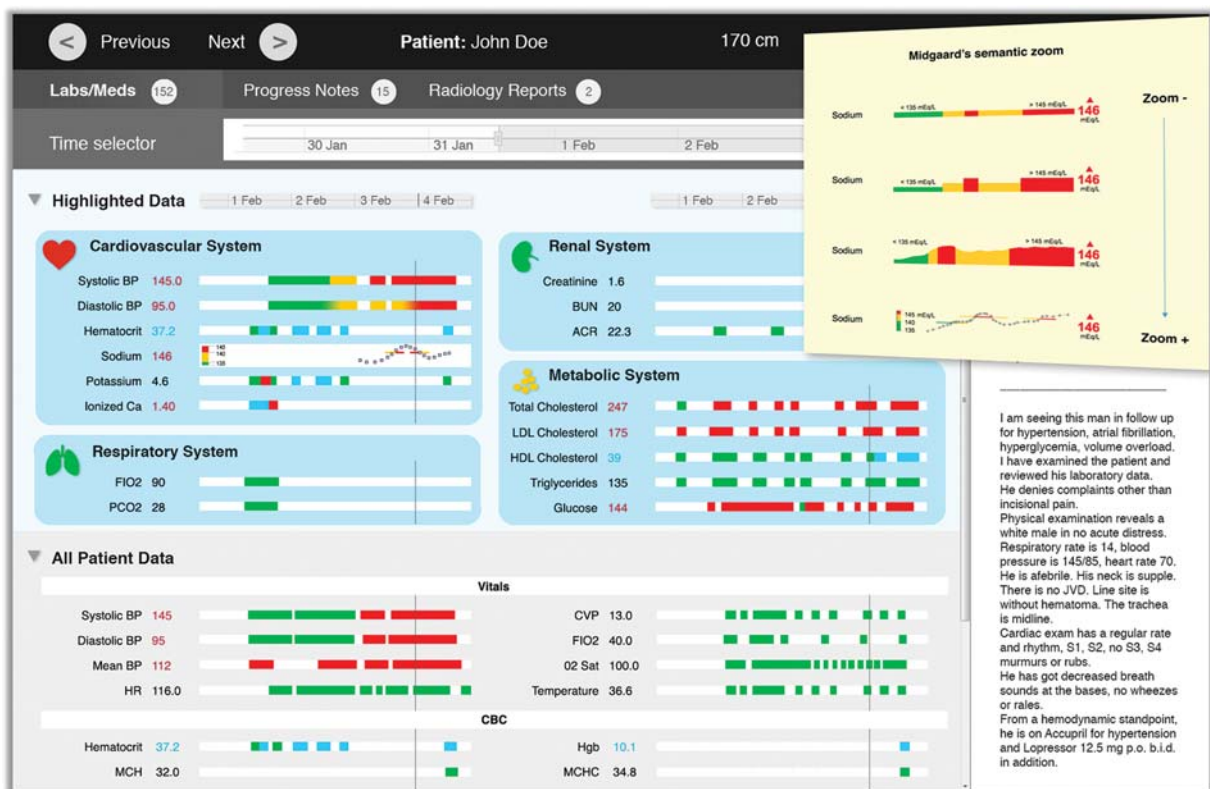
Previous Next Patient: John Doe 170 cm

Labs/Meds 152 Progress Notes 15 Radiology Reports 2

Time selector 30 Jan 31 Jan 1 Feb 2 Feb

Highlighted Data 1 Feb 2 Feb 3 Feb 4 Feb 1 Feb 2 Feb

Cardiovascular System
Systolic BP 145.0
Diastolic BP 95.0
Hematocrit 37.2
Sodium 146
Potassium 4.6
Ionized Ca 1.40

Respiratory System
FIO2 90
PCO2 28

Renal System
Creatinine 1.6
BUN 20
ACR 22.3

Metabolic System
Total Cholesterol 247
LDL Cholesterol 175
HDL Cholesterol 39
Triglycerides 135
Glucose 144

All Patient Data

Vitals
Systolic BP 145
Diastolic BP 95
Mean BP 112
HR 116.0
CVP 13.0
FIO2 40.0
02 Sat 100.0
Temperature 36.6

CBC
Hematocrit 37.2
MCH 32.0
Hgb 10.1
MCHC 34.8

Midgaard's semantic zoom
Sodium < 135 mEq/L > 145 mEq/L 146 mEq/L
Sodium < 135 mEq/L > 145 mEq/L 146 mEq/L
Sodium < 135 mEq/L > 145 mEq/L 146 mEq/L
Sodium 145 mEq/L 140 135 146 mEq/L
Zoom -
Zoom +

I am seeing this man in follow up for hypertension, atrial fibrillation, hyperglycemia, volume overload. I have examined the patient and reviewed his laboratory data. He denies complaints other than incisional pain. Physical examination reveals a white male in no acute distress. Respiratory rate is 14, blood pressure is 145/85, heart rate 70. He is afebrile. His neck is supple. There is no JVD. Line site is without hematoma. The trachea is midline. Cardiac exam has a regular rate and rhythm, S1, S2, no S3, S4 murmurs or rubs. He has got decreased breath sounds at the bases, no wheezes or rales. From a hemodynamic standpoint, he is on Accupril for hypertension and Lopressor 12.5 mg p.o. b.i.d. in addition.